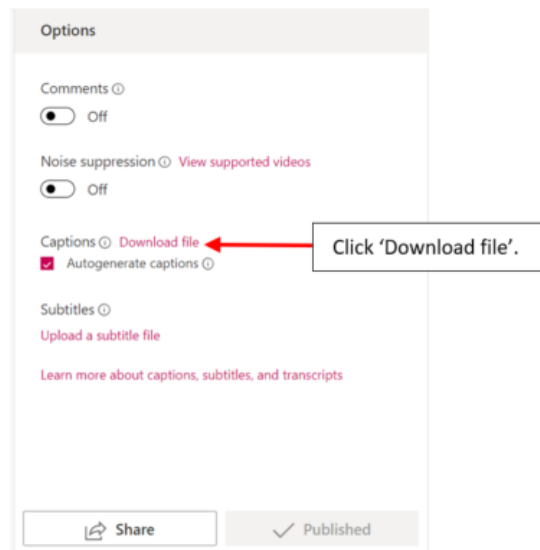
Options

Comments ⓘ

Off

Noise suppression ⓘ View supported videos

Off

Captions ⓘ Download file

Click 'Download file'.

Autogenerate captions ⓘ

Subtitles ⓘ

Upload a subtitle file

Learn more about captions, subtitles, and transcripts

Share

Published